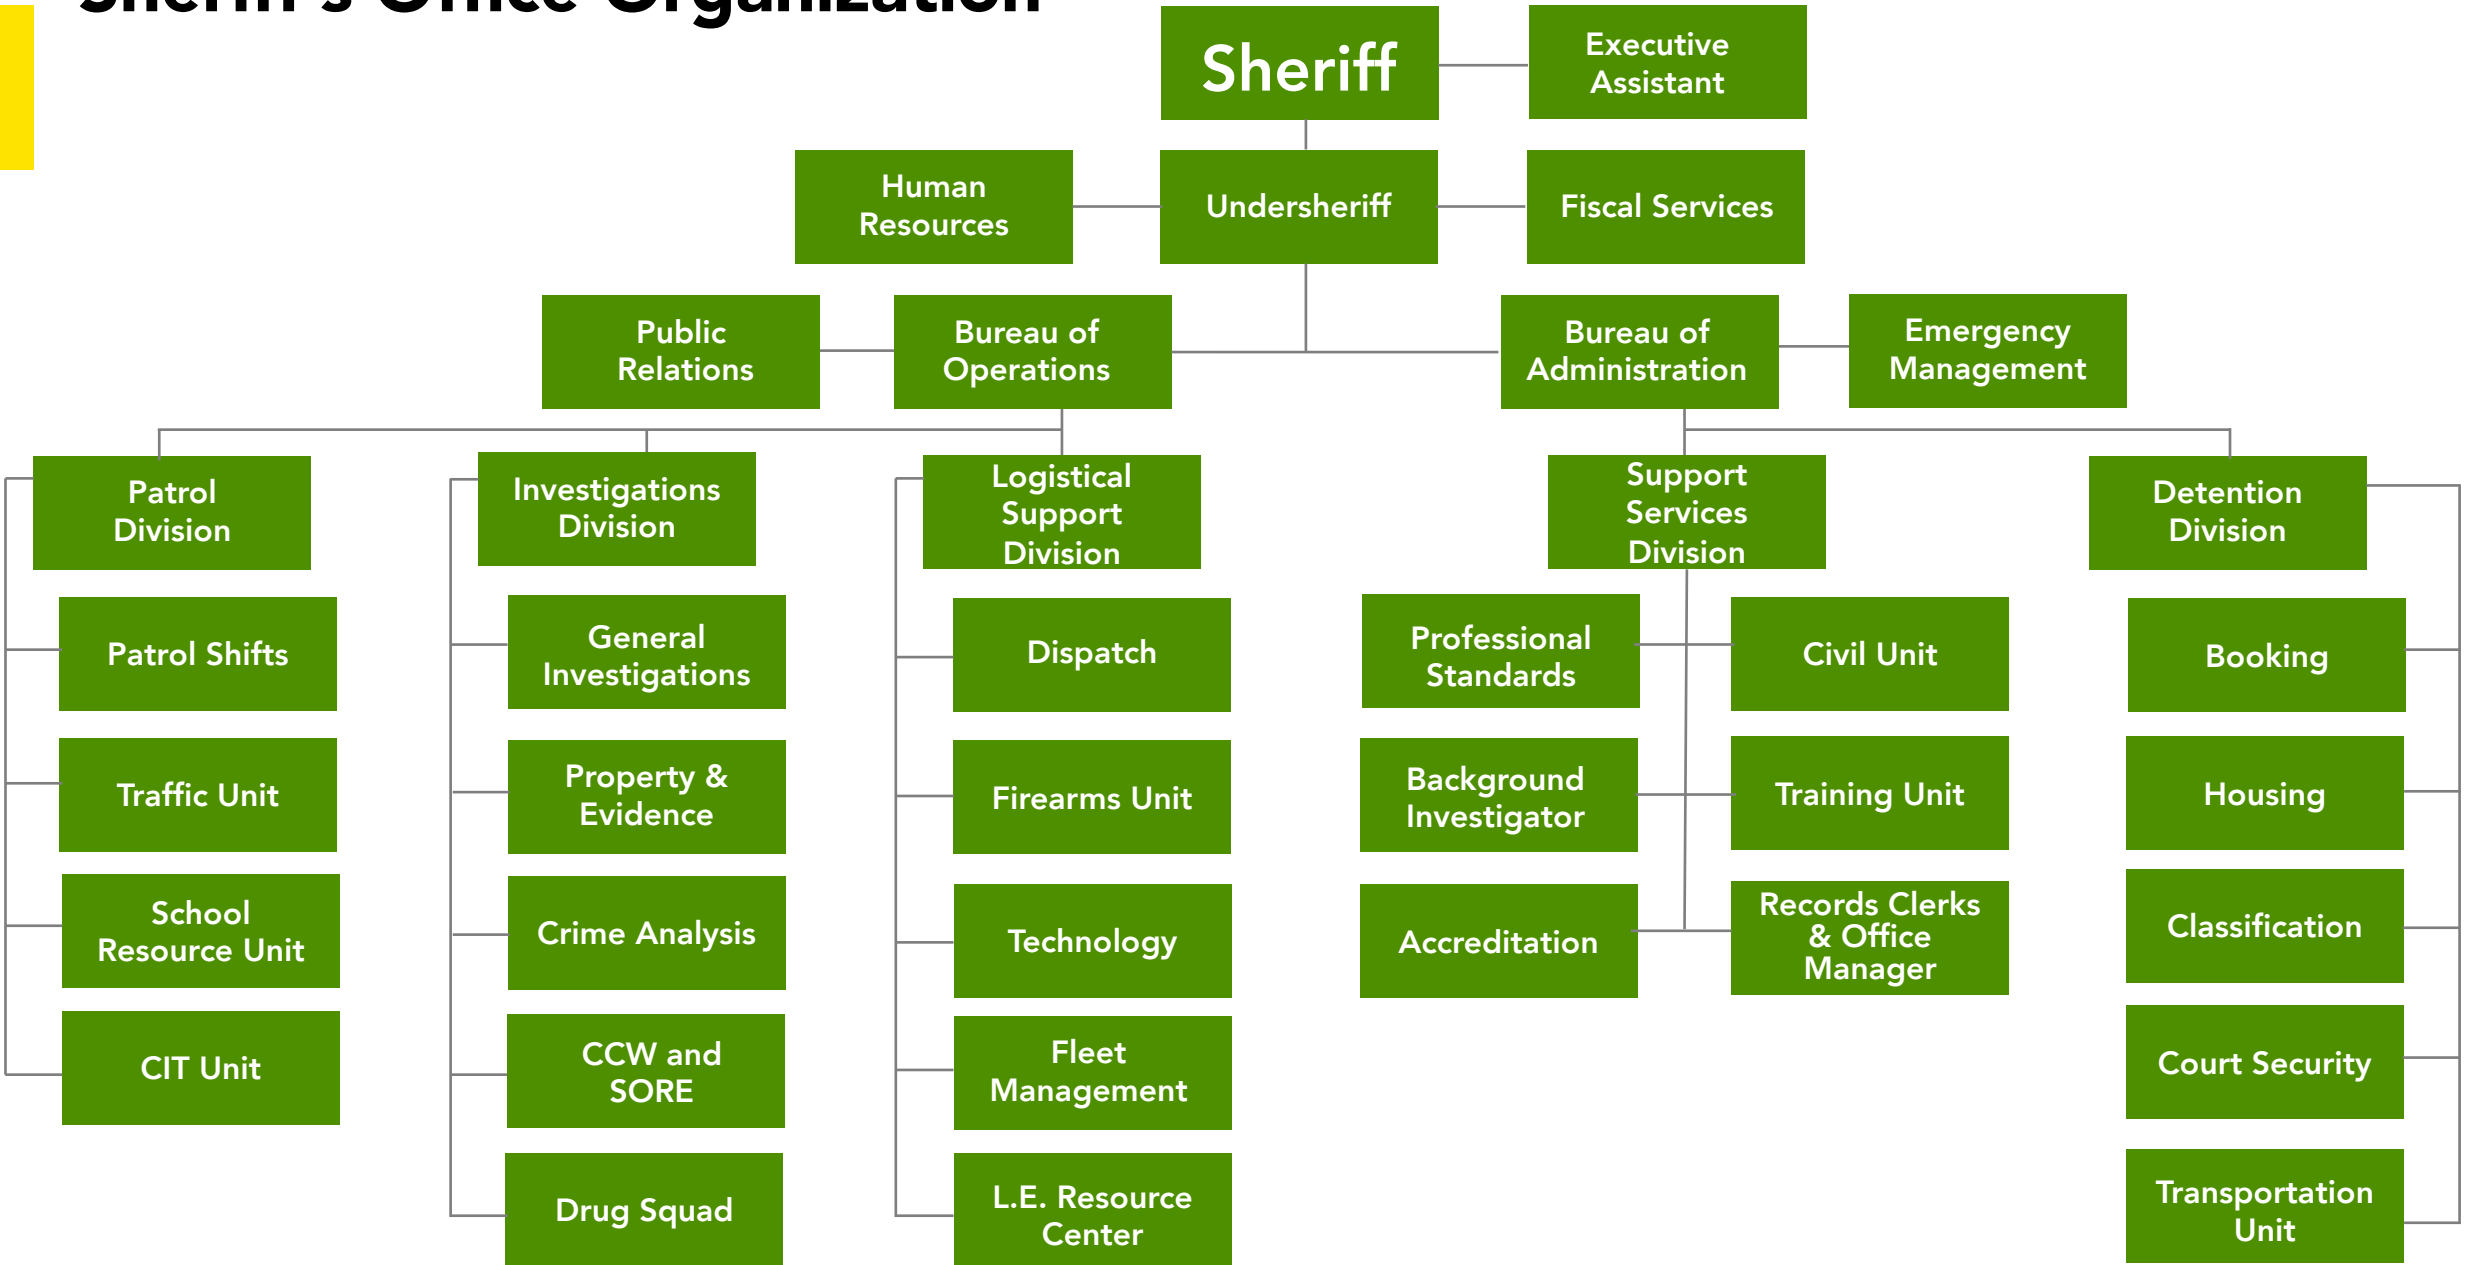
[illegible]

Sheriff

Executive Assistant

Human Resources

Undersheriff

Fiscal Services

Public Relations

Bureau of Operations

Bureau of Administration

Emergency Management

Patrol Division

Patrol Shifts

Traffic Unit

School Resource Unit

CIT Unit

Investigations Division

General Investigations

Property & Evidence

Crime Analysis

CCW and SORE

Drug Squad

Logistical Support Division

Dispatch

Firearms Unit

Technology

Fleet Management

L.E. Resource Center

Support Services Division

Professional Standards

Background Investigator

Accreditation

Civil Unit

Training Unit

Records Clerks & Office Manager

Detention Division

Booking

Housing

Classification

Court Security

Transportation Unit